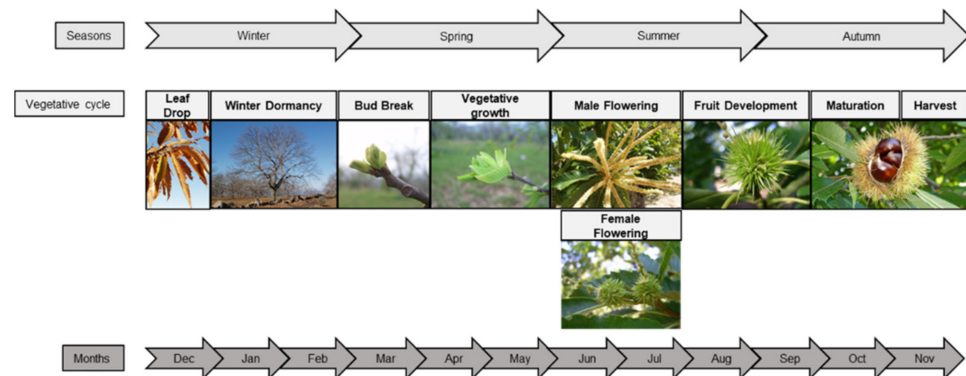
Seasons

Winter

Spring

Summer

Autumn

Vegetative cycle

Leaf Drop

Winter Dormancy

Bud Break

Vegetative growth

Male Flowering

Fruit Development

Maturation

Harvest

Female Flowering

Months

Dec

Jan

Feb

Mar

Apr

May

Jun

Jul

Aug

Sep

Oct

Nov